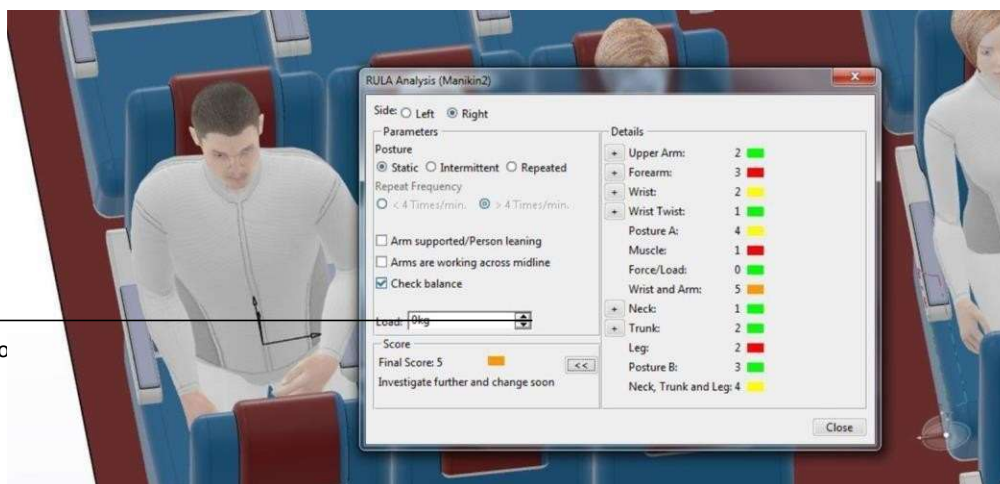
RULA Analysis (Manikin2)

Side: ○ Left ◉ Right

Parameters

Posture

◉ Static ○ Intermittent ○ Repeated

Repeat Frequency

○ < 4 Times/min. ◉ > 4 Times/min.

☐ Arm supported/Person leaning

☐ Arms are working across midline

☑ Check balance

Load: 0kg

Score

Final Score: 5

Investigate further and change soon

<<

Details

| | | |
|---|---|---|
| + | Upper Arm: | 2 |
| + | Forearm: | 3 |
| + | Wrist: | 2 |
| + | Wrist Twist: | 1 |
| | Posture A: | 4 |
| | Muscle: | 1 |
| | Force/Load: | 0 |
| | Wrist and Arm: | 5 |
| + | Neck: | 1 |
| + | Trunk: | 2 |
| | Leg: | 2 |
| | Posture B: | 3 |
| | Neck, Trunk and Leg: | 4 |

Close